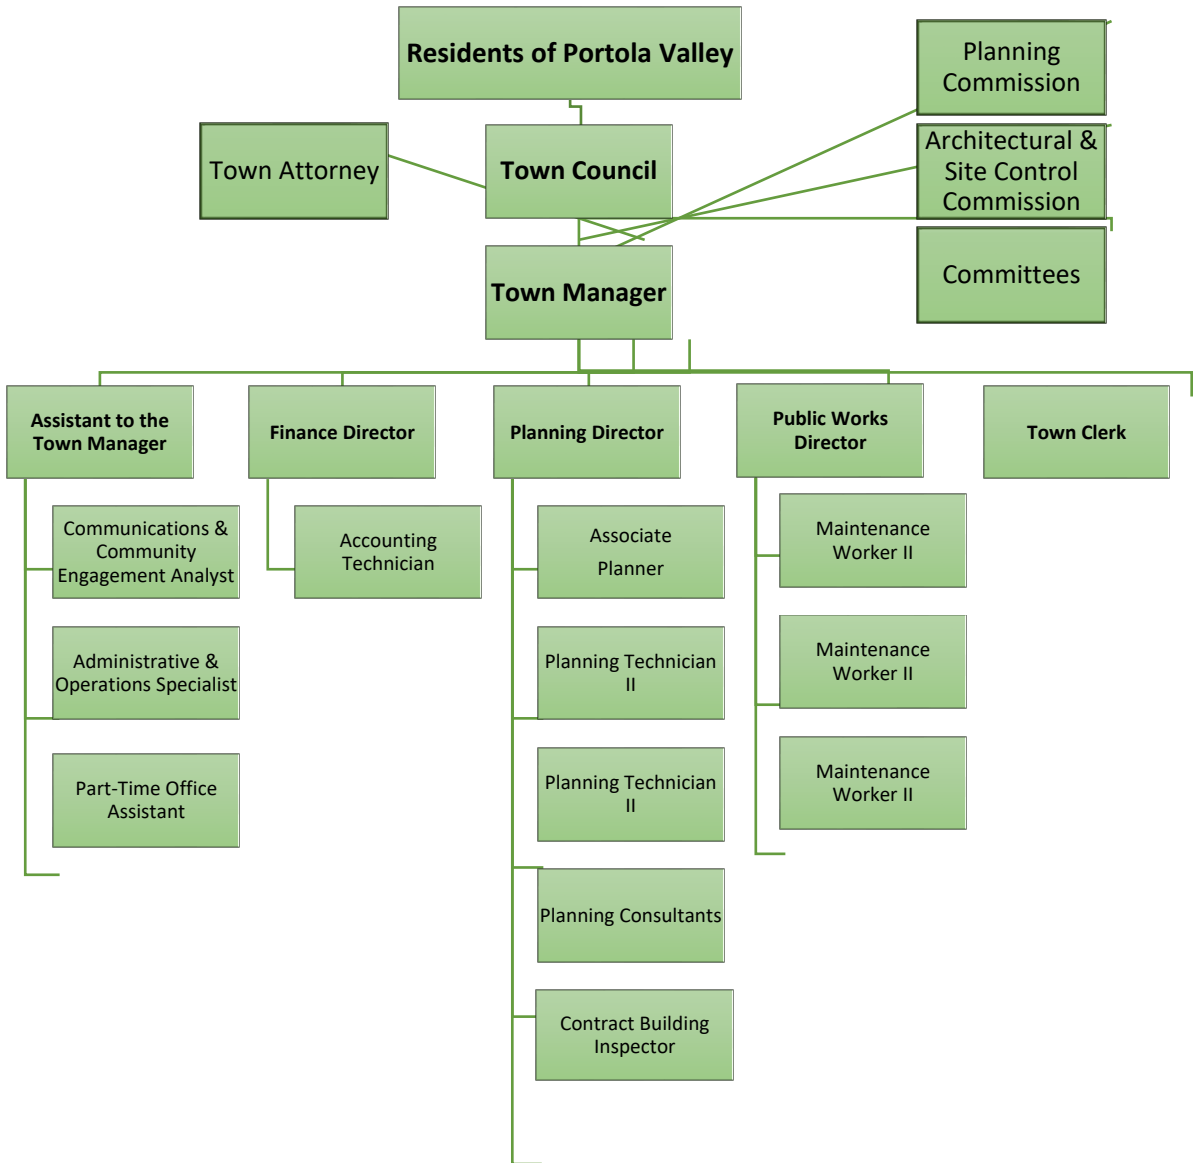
Residents of Portola Valley

Planning Commission

Town Attorney

Town Council

Architectural & Site Control Commission

Committees

Town Manager

Assistant to the Town Manager

Finance Director

Planning Director

Public Works Director

Town Clerk

Communications & Community Engagement Analyst

Accounting Technician

Associate Planner

Maintenance Worker II

Administrative & Operations Specialist

Planning Technician II

Maintenance Worker II

Part-Time Office Assistant

Planning Technician II

Maintenance Worker II

Planning Consultants

Contract Building Inspector